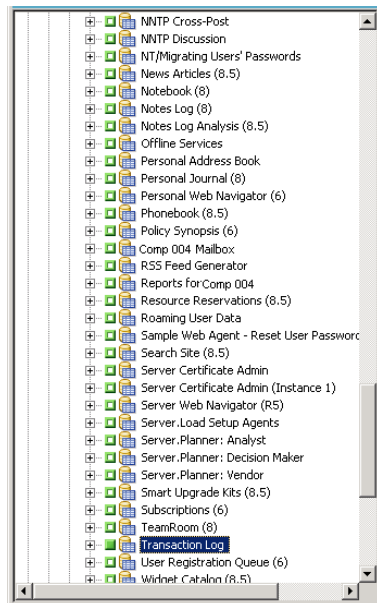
NNTP Cross-Post
NNTP Discussion
NT/Migrating Users' Passwords
News Articles (8.5)
Notebook (8)
Notes Log (8)
Notes Log Analysis (8.5)
Offline Services
Personal Address Book
Personal Journal (8)
Personal Web Navigator (6)
Phonebook (8.5)
Policy Synopsis (6)
Comp 004 Mailbox
RSS Feed Generator
Reports for Comp 004
Resource Reservations (8.5)
Roaming User Data
Sample Web Agent - Reset User Passworc
Search Site (8.5)
Server Certificate Admin
Server Certificate Admin (Instance 1)
Server Web Navigator (R5)
Server.Load Setup Agents
Server.Planner: Analyst
Server.Planner: Decision Maker
Server.Planner: Vendor
Smart Upgrade Kits (8.5)
Subscriptions (6)
TeamRoom (8)
Transaction Log
User Registration Queue (6)
Widget Catalog (8.5)